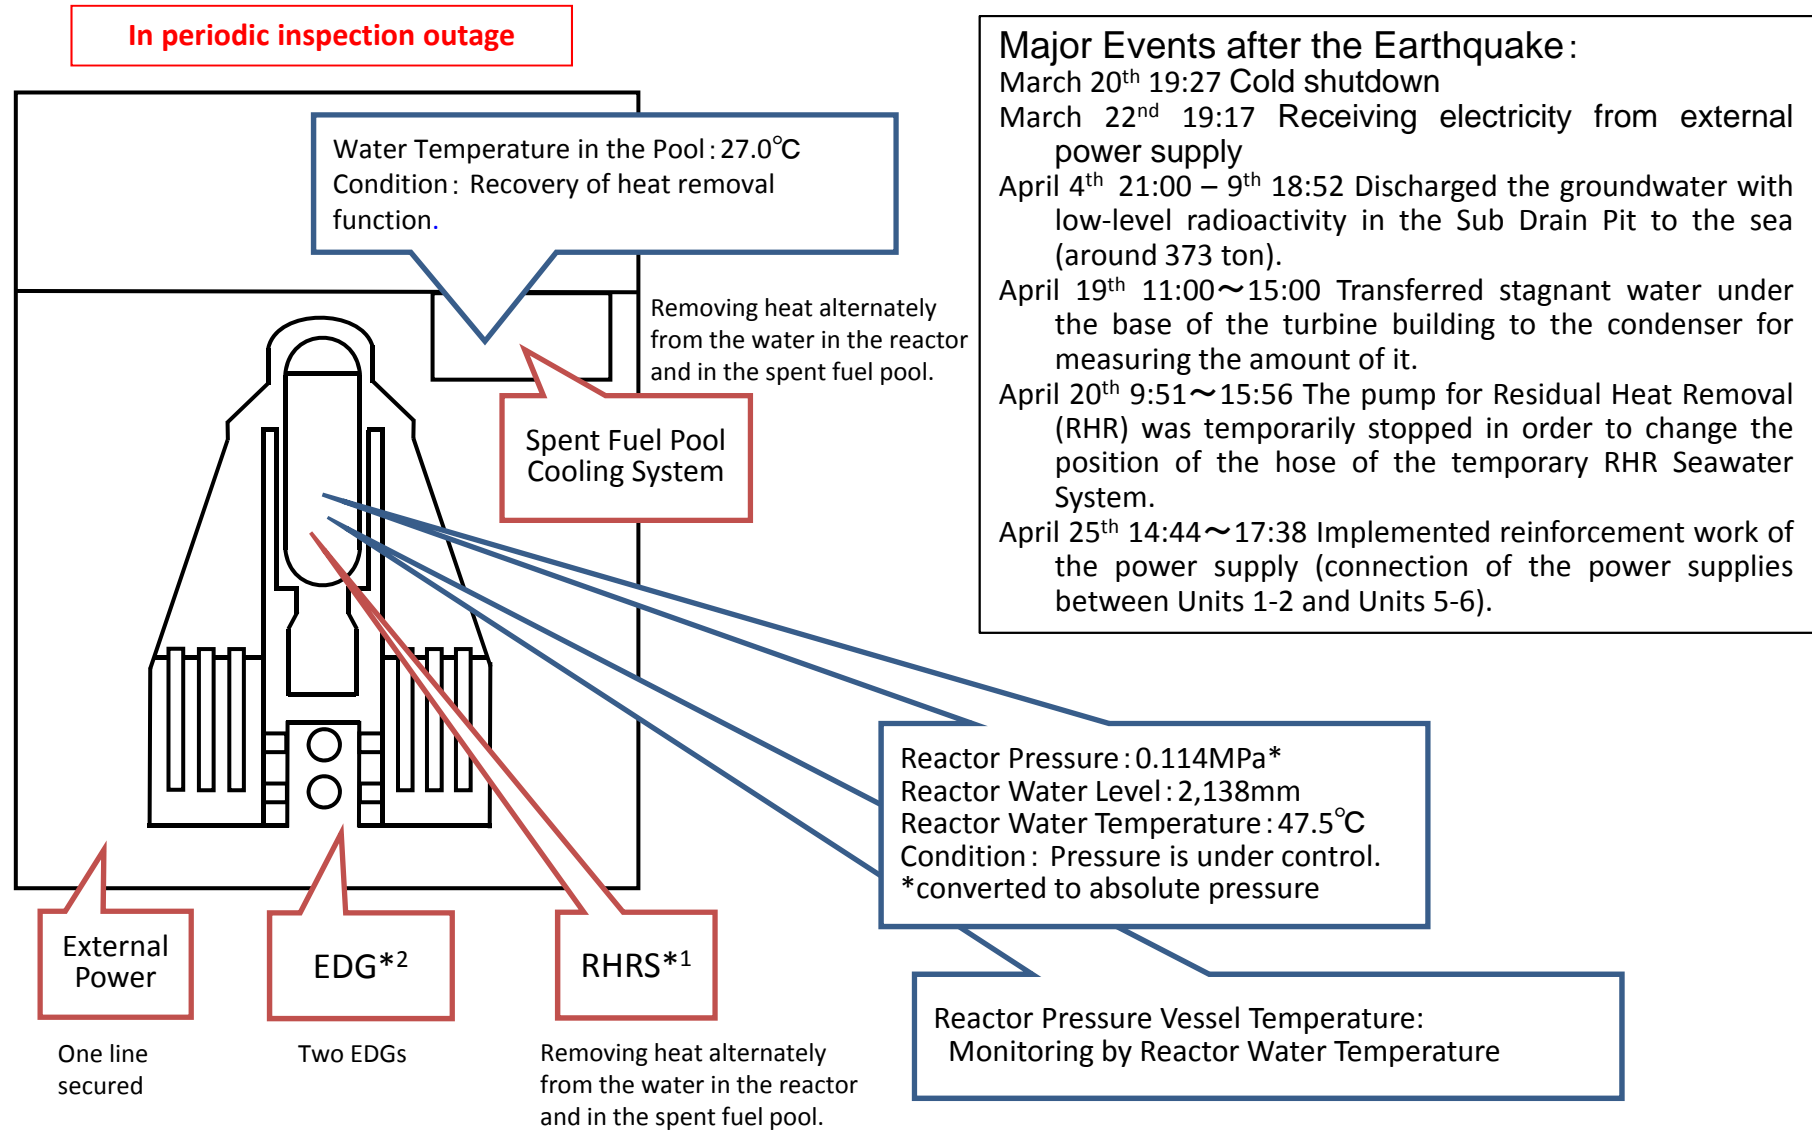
In periodic inspection outage

Water Temperature in the Pool：27.0℃
Condition：Recovery of heat removal function.

Removing heat alternately from the water in the reactor and in the spent fuel pool.

Spent Fuel Pool Cooling System

Major Events after the Earthquake：
March 20$^{th}$ 19:27 Cold shutdown
March 22$^{nd}$ 19:17 Receiving electricity from external power supply
April 4$^{th}$ 21:00 – 9$^{th}$ 18:52 Discharged the groundwater with low-level radioactivity in the Sub Drain Pit to the sea (around 373 ton).
April 19$^{th}$ 11:00～15:00 Transferred stagnant water under the base of the turbine building to the condenser for measuring the amount of it.
April 20$^{th}$ 9:51～15:56 The pump for Residual Heat Removal (RHR) was temporarily stopped in order to change the position of the hose of the temporary RHR Seawater System.
April 25$^{th}$ 14:44～17:38 Implemented reinforcement work of the power supply (connection of the power supplies between Units 1-2 and Units 5-6).

Reactor Pressure：0.114MPa*
Reactor Water Level：2,138mm
Reactor Water Temperature：47.5℃
Condition：Pressure is under control.
*converted to absolute pressure

Reactor Pressure Vessel Temperature:
Monitoring by Reactor Water Temperature

External Power

One line secured

EDG*2

Two EDGs

RHRS*1

Removing heat alternately from the water in the reactor and in the spent fuel pool.